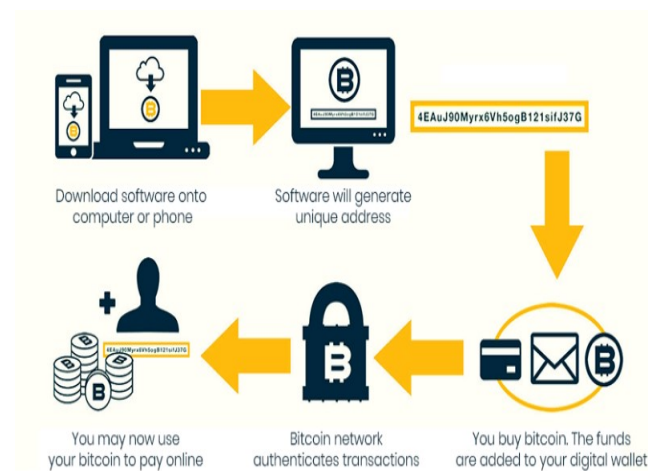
4EAuJ90Myrx6Vh5ogB121sifJ37G

Download software onto computer or phone

Software will generate unique address

4EAuJ90Myrx6Vh5ogB121sifJ37G

You may now use your bitcoin to pay online

Bitcoin network authenticates transactions

You buy bitcoin. The funds are added to your digital wallet